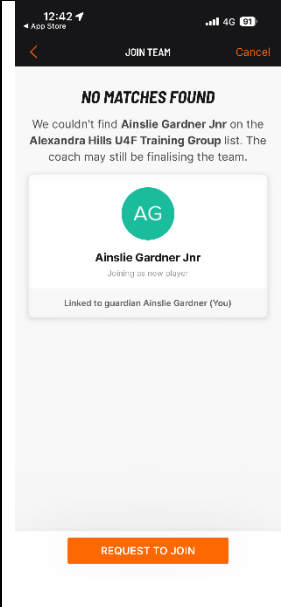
12:42
◂ App Store
4G 91

<
JOIN TEAM
Cancel

NO MATCHES FOUND

We couldn't find Ainslie Gardner Jnr on the Alexandra Hills U4F Training Group list. The coach may still be finalising the team.

AG

Ainslie Gardner Jnr

Joining as new player

Linked to guardian Ainslie Gardner (You)

REQUEST TO JOIN